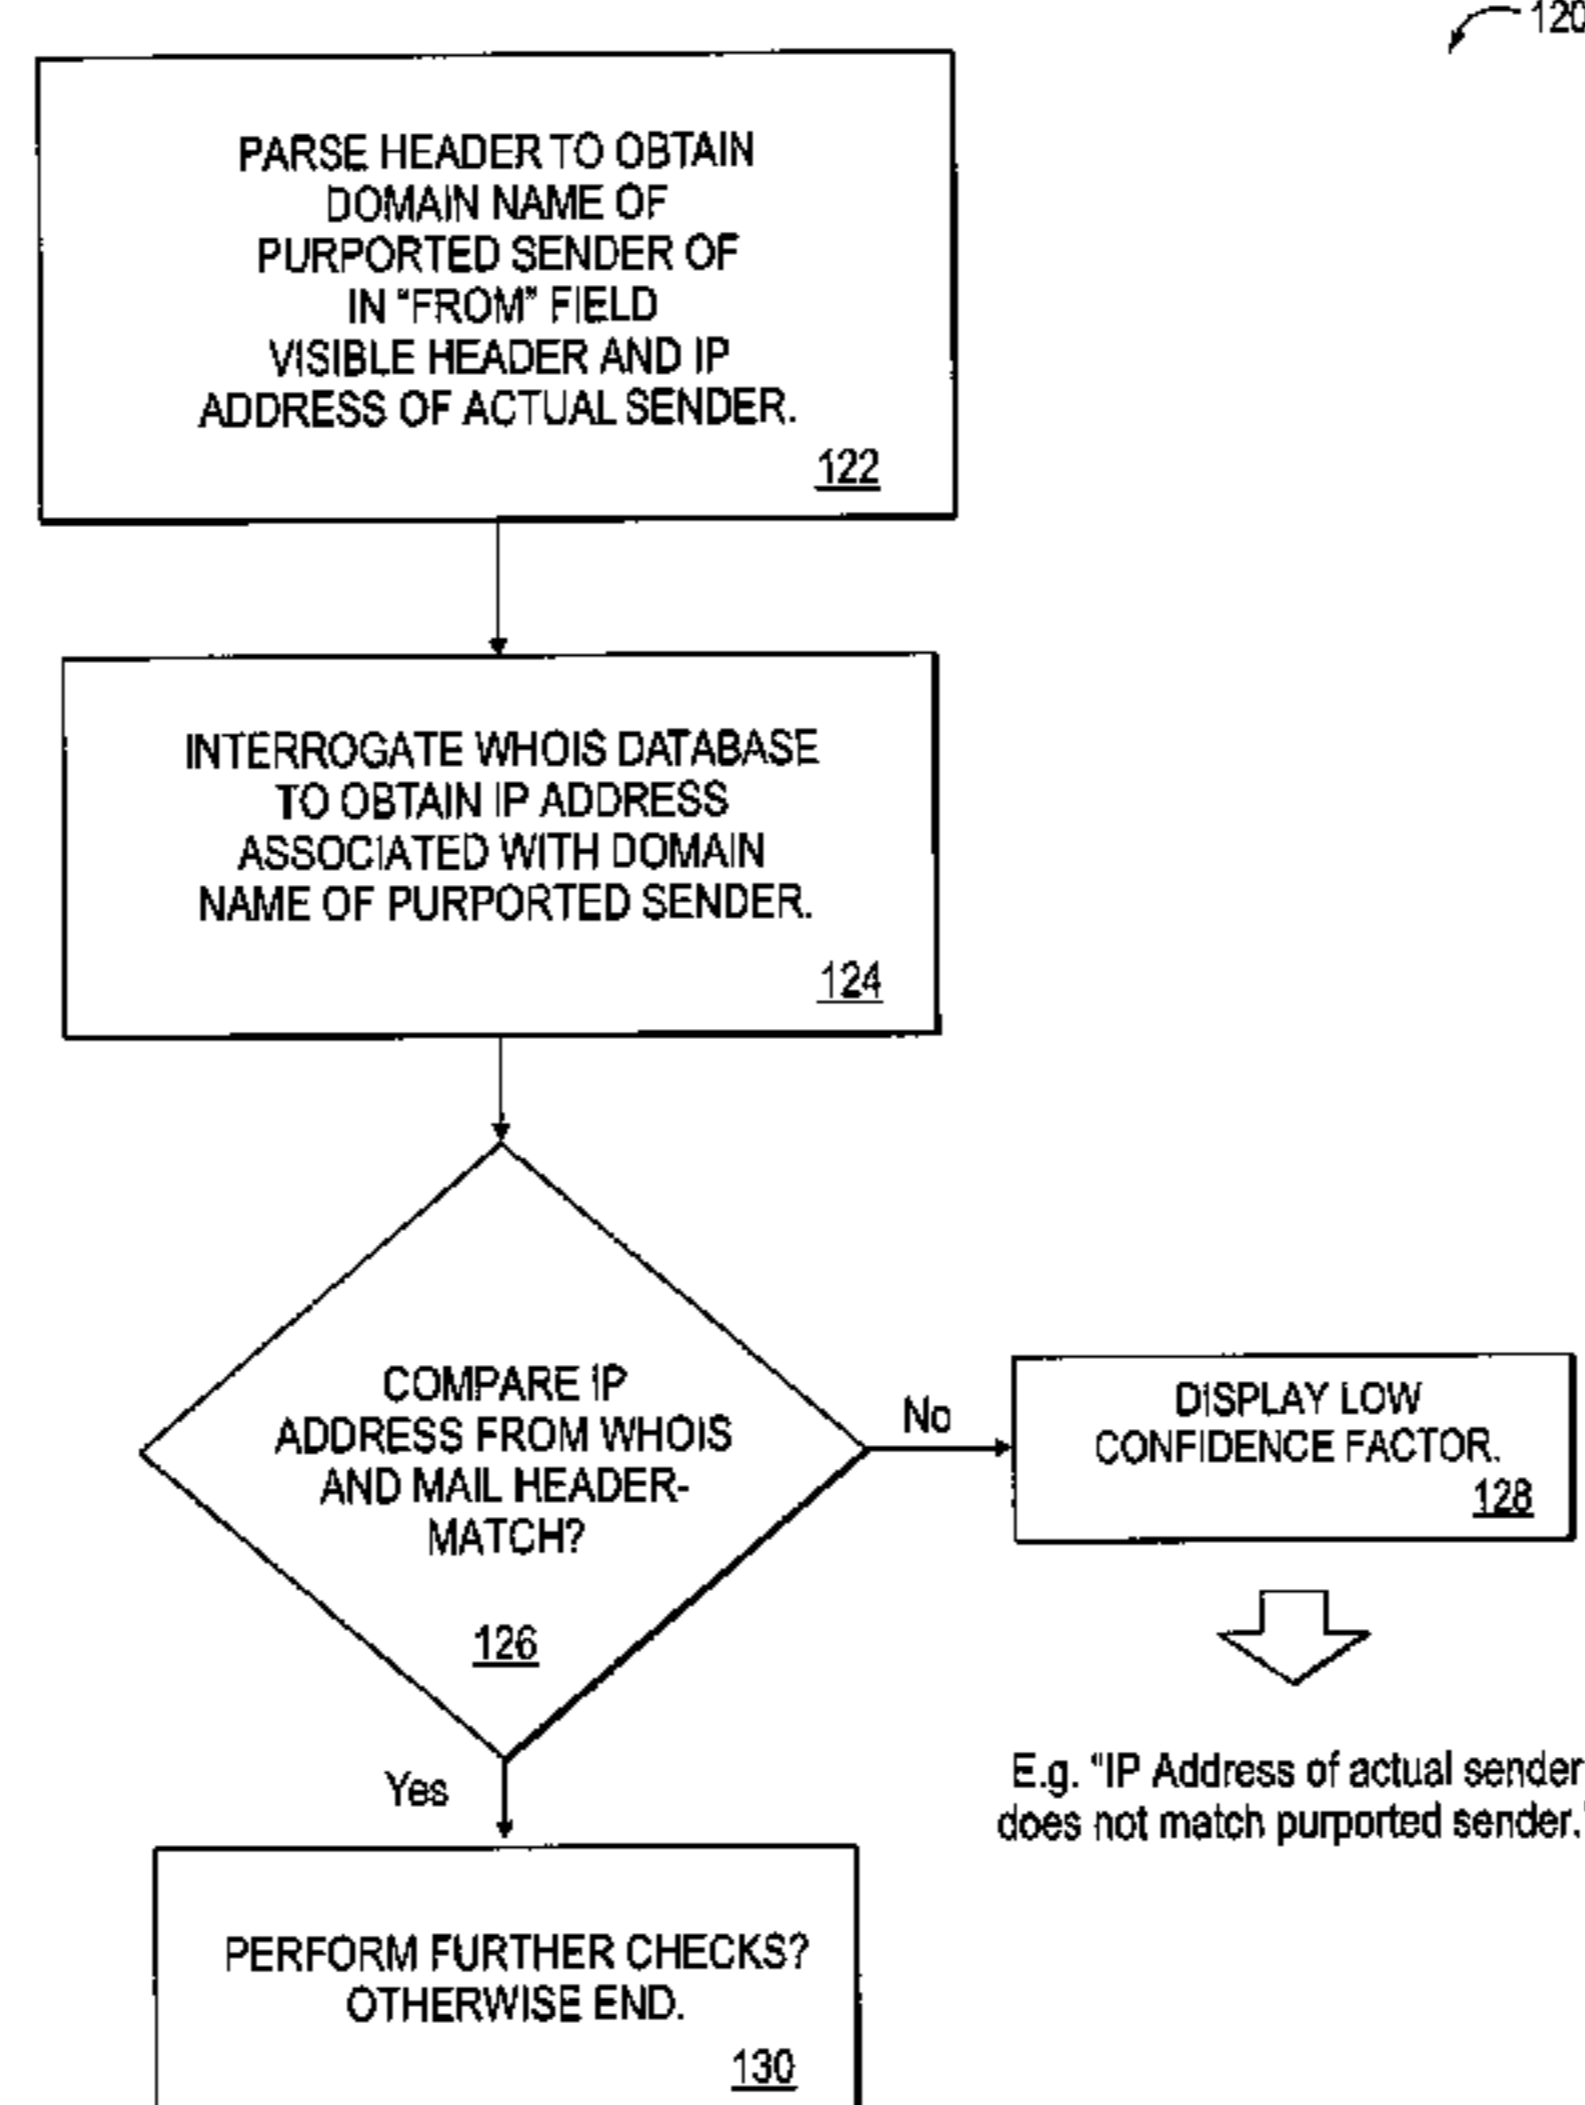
120

PARSE HEADER TO OBTAIN DOMAIN NAME OF PURPORTED SENDER OF IN "FROM" FIELD VISIBLE HEADER AND IP ADDRESS OF ACTUAL SENDER.
122

INTERROGATE WHOIS DATABASE TO OBTAIN IP ADDRESS ASSOCIATED WITH DOMAIN NAME OF PURPORTED SENDER.
124

COMPARE IP ADDRESS FROM WHOIS AND MAIL HEADER-MATCH?
126

No

DISPLAY LOW CONFIDENCE FACTOR.
128

E.g. "IP Address of actual sender does not match purported sender."

Yes

PERFORM FURTHER CHECKS? OTHERWISE END.
130